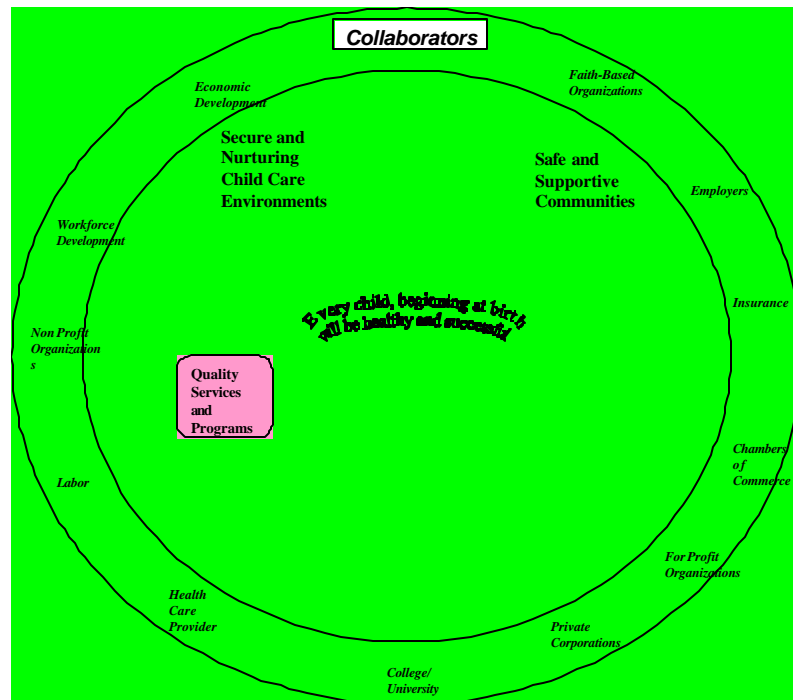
Collaborators

Economic Development

Faith-Based Organizations

Secure and Nurturing Child Care Environments

Safe and Supportive Communities

Employers

Workforce Development

Every child, beginning at birth will be healthy and successful

Insurance

Non Profit Organizations

Quality Services and Programs

Chambers of Commerce

Labor

For Profit Organizations

Health Care Provider

Private Corporations

College/ University